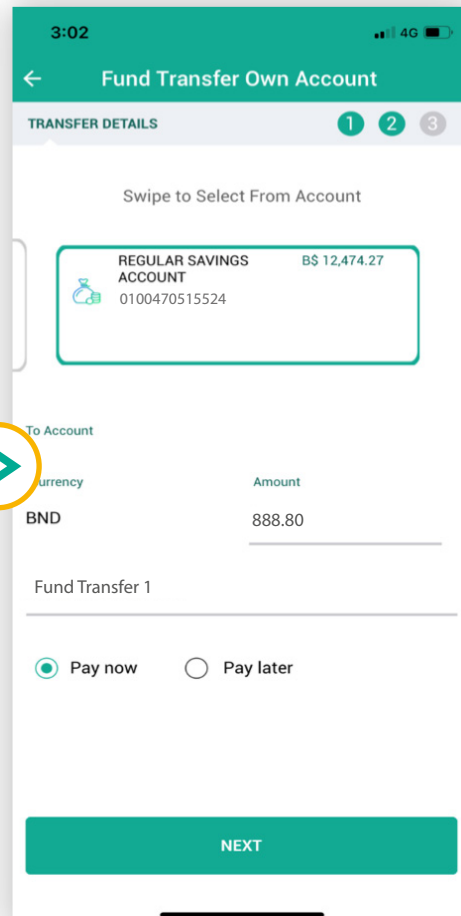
3:02

4G

Fund Transfer Own Account

TRANSFER DETAILS

1 2 3

Swipe to Select From Account

REGULAR SAVINGS ACCOUNT
0100470515524
B$ 12,474.27

To Account

urrency
BND

Amount
888.80

Fund Transfer 1

Pay now

Pay later

NEXT